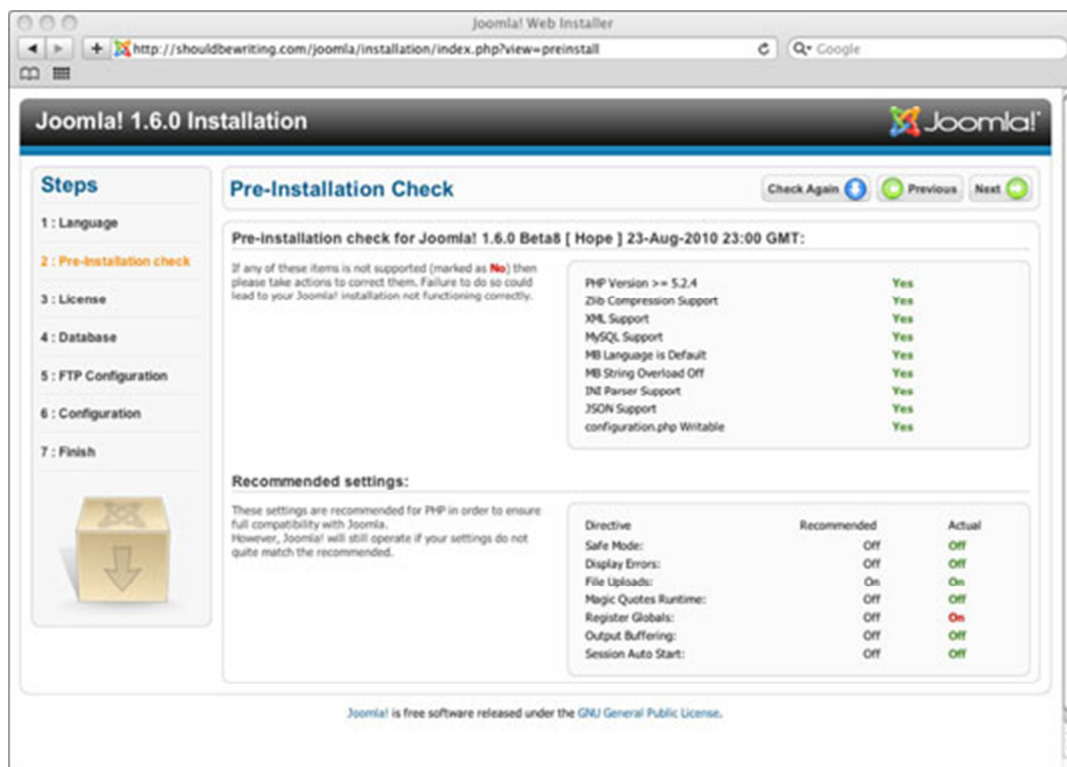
Joomla! Web Installer

http://shouldbewriting.com/joomla/installation/index.php?view=preinstall

Q▾ Google

Joomla! 1.6.0 Installation

Joomla!

Steps

1 : Language

2 : Pre-installation check

3 : License

4 : Database

5 : FTP Configuration

6 : Configuration

7 : Finish

Pre-Installation Check

Check Again

Previous

Next

Pre-installation check for Joomla! 1.6.0 Beta8 [ Hope ] 23-Aug-2010 23:00 GMT:

If any of these items is not supported (marked as No) then please take actions to correct them. Failure to do so could lead to your Joomla! installation not functioning correctly.

| | |
|---|---|
| PHP Version >= 5.2.4 | Yes |
| Zlib Compression Support | Yes |
| XML Support | Yes |
| MySQL Support | Yes |
| MB Language is Default | Yes |
| MB String Overload Off | Yes |
| INI Parser Support | Yes |
| JSON Support | Yes |
| configuration.php Writable | Yes |

Recommended settings:

These settings are recommended for PHP in order to ensure full compatibility with Joomla.
However, Joomla! will still operate if your settings do not quite match the recommended.

| Directive | Recommended | Actual |
|---|---|---|
| Safe Mode: | Off | Off |
| Display Errors: | Off | Off |
| File Uploads: | On | On |
| Magic Quotes Runtime: | Off | Off |
| Register Globals: | Off | On |
| Output Buffering: | Off | Off |
| Session Auto Start: | Off | Off |

Joomla! is free software released under the GNU General Public License.